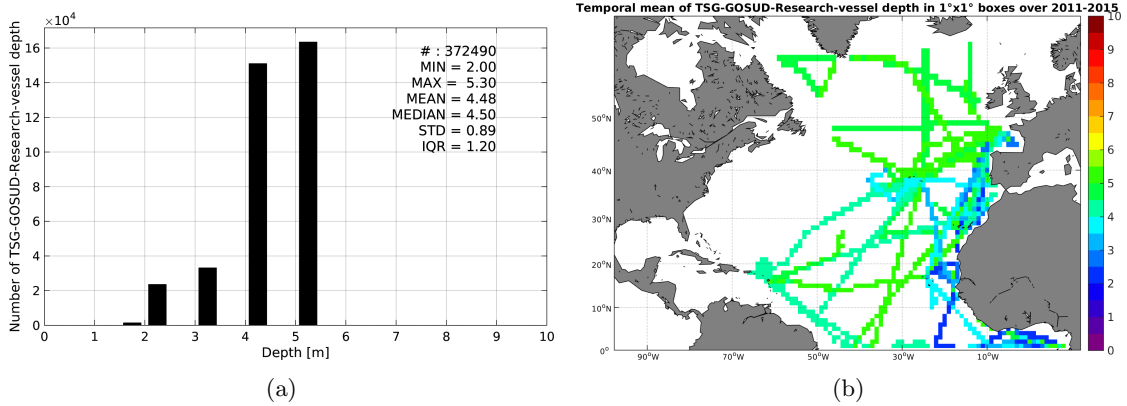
$\times10^4$

Number of TSG-GOSUD-Research-vessel depth

16
14
12
10
8
6
4
2
0

# : 372490
MIN = 2.00
MAX = 5.30
MEAN = 4.48
MEDIAN = 4.50
STD = 0.89
IQR = 1.20

0 1 2 3 4 5 6 7 8 9 10
Depth [m]

(a)

Temporal mean of TSG-GOSUD-Research-vessel depth in 1°x1° boxes over 2011-2015

50°N
40°N
30°N
20°N
10°N
0°

90°W 70°W 50°W 30°W 10°W

10
9
8
7
6
5
4
3
2
1
0

(b)